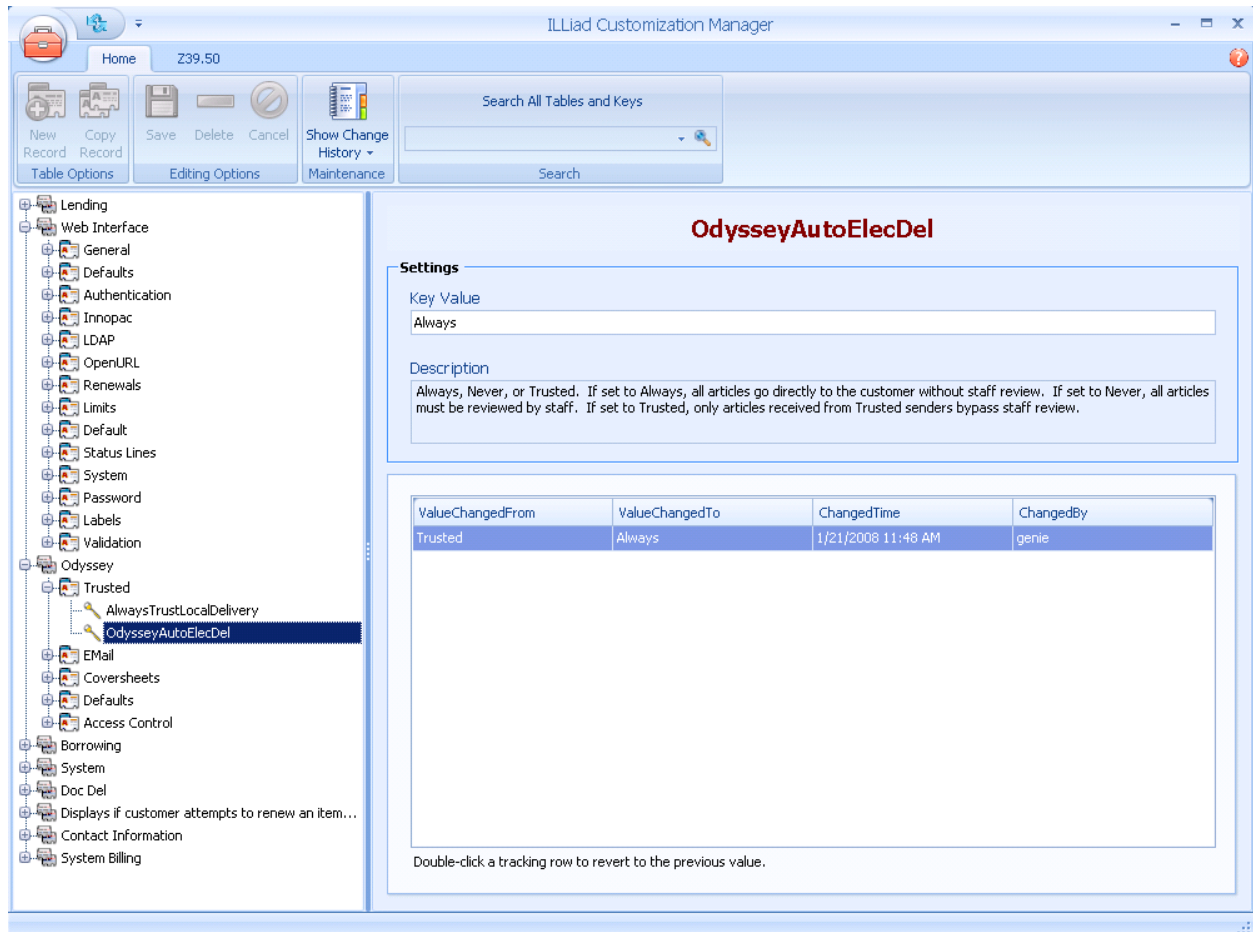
ILLiad Customization Manager

Home
Z39.50

New Record
Copy Record
Table Options

Save
Delete
Cancel
Editing Options

Show Change History
Maintenance

Search All Tables and Keys
Search

Lending
Web Interface
General
Defaults
Authentication
Innopac
LDAP
OpenURL
Renewals
Limits
Default
Status Lines
System
Password
Labels
Validation
Odyssey
Trusted
AlwaysTrustLocalDelivery
OdysseyAutoElecDel
EMail
Coversheets
Defaults
Access Control
Borrowing
System
Doc Del
Displays if customer attempts to renew an item...
Contact Information
System Billing

OdysseyAutoElecDel

Settings

Key Value

Always

Description

Always, Never, or Trusted. If set to Always, all articles go directly to the customer without staff review. If set to Never, all articles must be reviewed by staff. If set to Trusted, only articles received from Trusted senders bypass staff review.

| ValueChangedFrom | ValueChangedTo | ChangedTime | ChangedBy |
|---|---|---|---|
| Trusted | Always | 1/21/2008 11:48 AM | genie |

Double-click a tracking row to revert to the previous value.